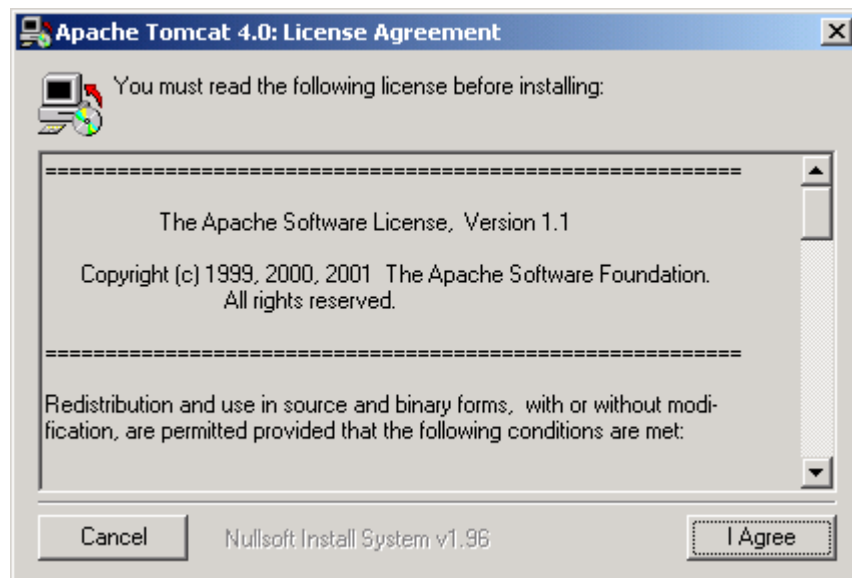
Apache Tomcat 4.0: License Agreement

You must read the following license before installing:

============================================================

The Apache Software License, Version 1.1

Copyright (c) 1999, 2000, 2001 The Apache Software Foundation. All rights reserved.

============================================================

Redistribution and use in source and binary forms, with or without modification, are permitted provided that the following conditions are met:

Cancel

Nullsoft Install System v1.96

I Agree